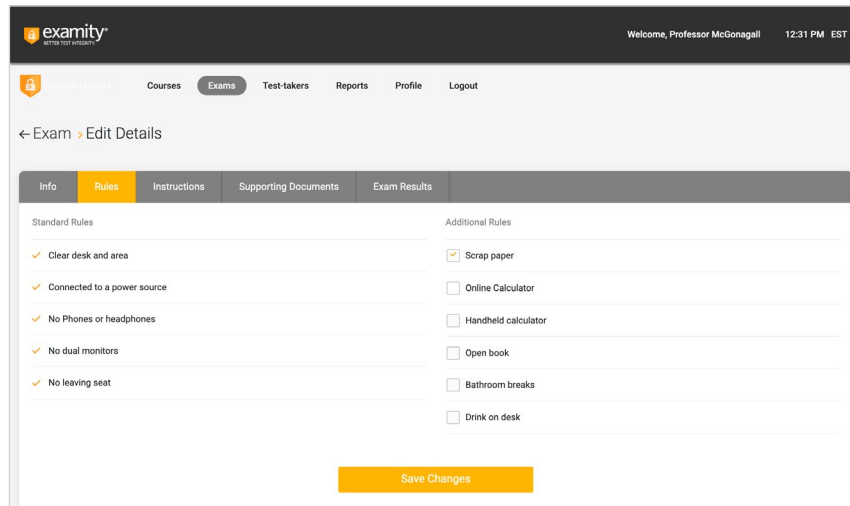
examity
BETTER TEST INTEGRITY.

Welcome, Professor McGonagall 12:31 PM EST

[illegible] Courses Exams Test-takers Reports Profile Logout

← Exam › Edit Details

Info Rules Instructions Supporting Documents Exam Results

Standard Rules

Clear desk and area

Connected to a power source

No Phones or headphones

No dual monitors

No leaving seat

Additional Rules

Scrap paper

Online Calculator

Handheld calculator

Open book

Bathroom breaks

Drink on desk

Save Changes